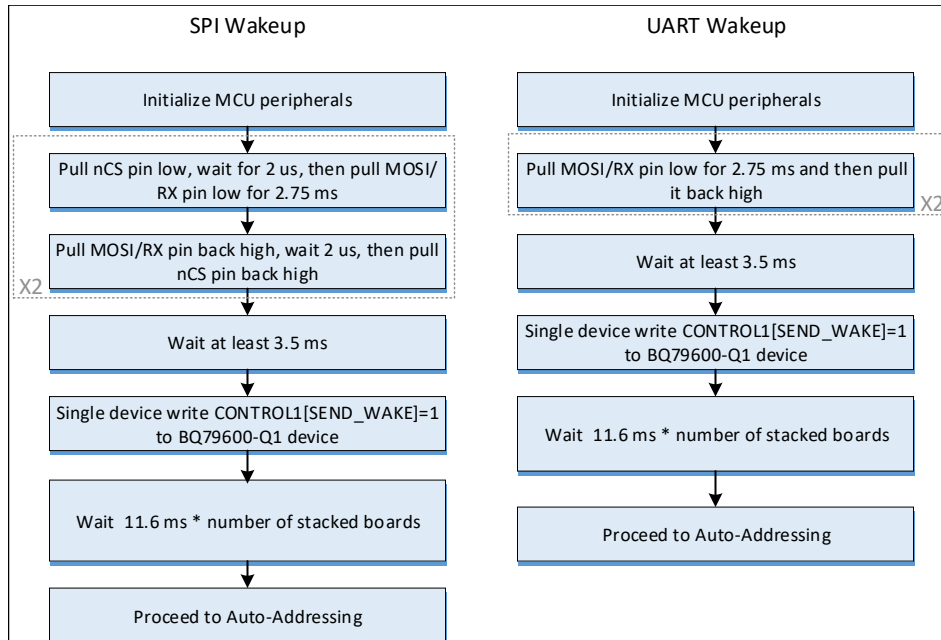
SPI Wakeup

Initialize MCU peripherals

Pull nCS pin low, wait for 2 us, then pull MOSI/RX pin low for 2.75 ms

Pull MOSI/RX pin back high, wait 2 us, then pull nCS pin back high

X2

Wait at least 3.5 ms

Single device write CONTROL1[SEND_WAKE]=1 to BQ79600-Q1 device

Wait 11.6 ms * number of stacked boards

Proceed to Auto-Addressing

UART Wakeup

Initialize MCU peripherals

Pull MOSI/RX pin low for 2.75 ms and then pull it back high

X2

Wait at least 3.5 ms

Single device write CONTROL1[SEND_WAKE]=1 to BQ79600-Q1 device

Wait 11.6 ms * number of stacked boards

Proceed to Auto-Addressing